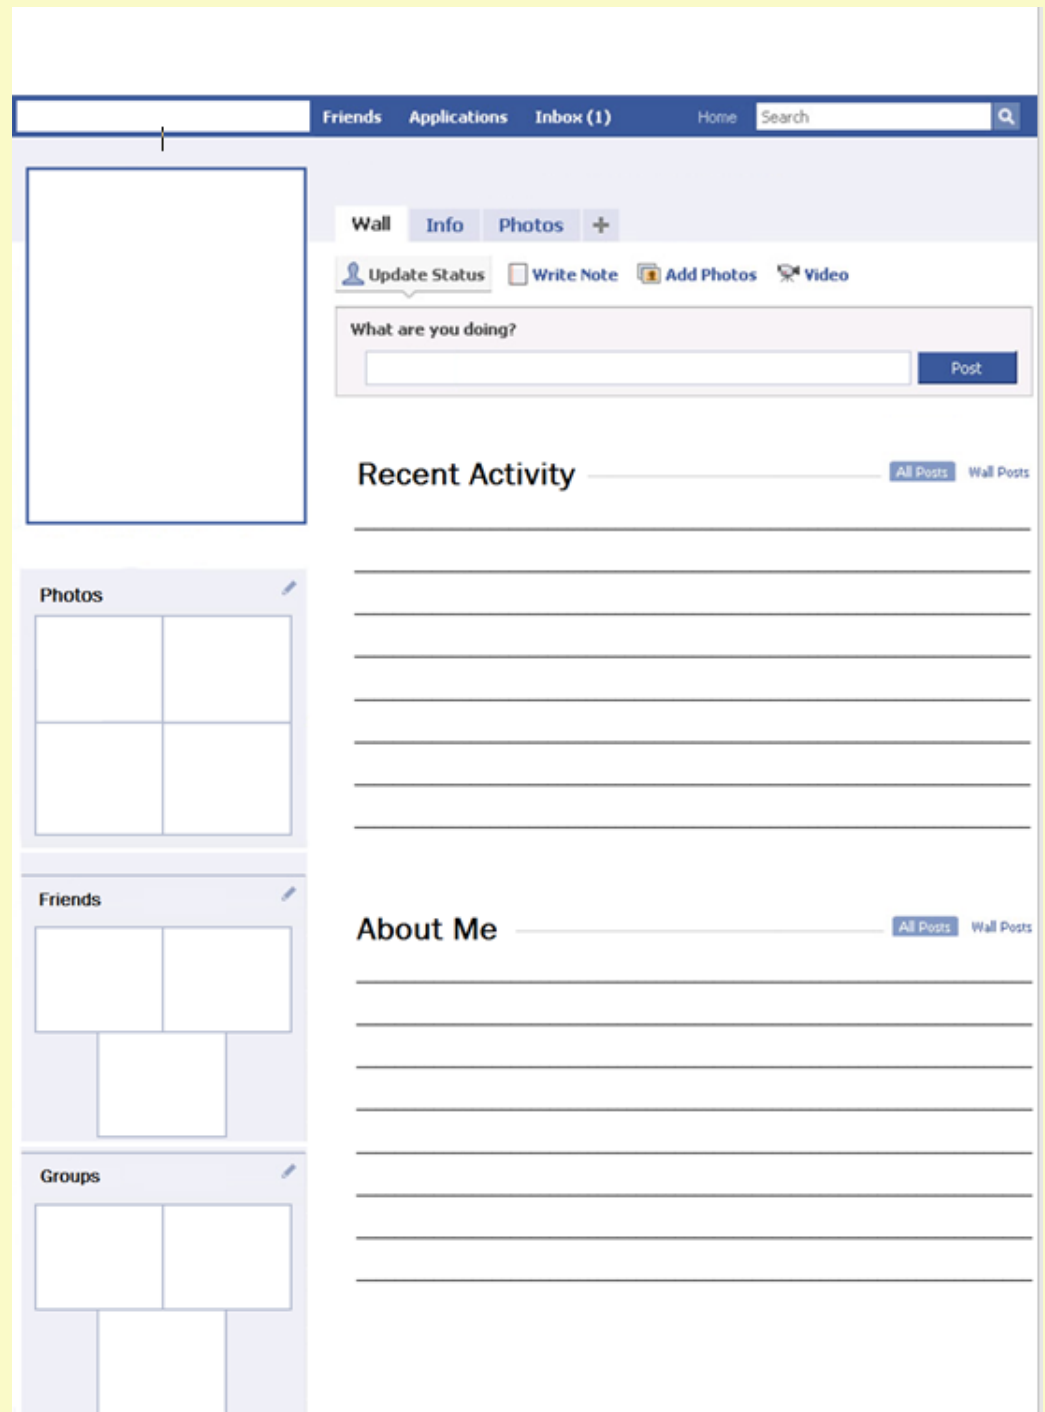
Friends Applications Inbox (1) Home Search

Wall Info Photos +

Update Status Write Note Add Photos Video

What are you doing?

Post

Recent Activity All Posts Wall Posts

Photos

Friends

About Me All Posts Wall Posts

Groups